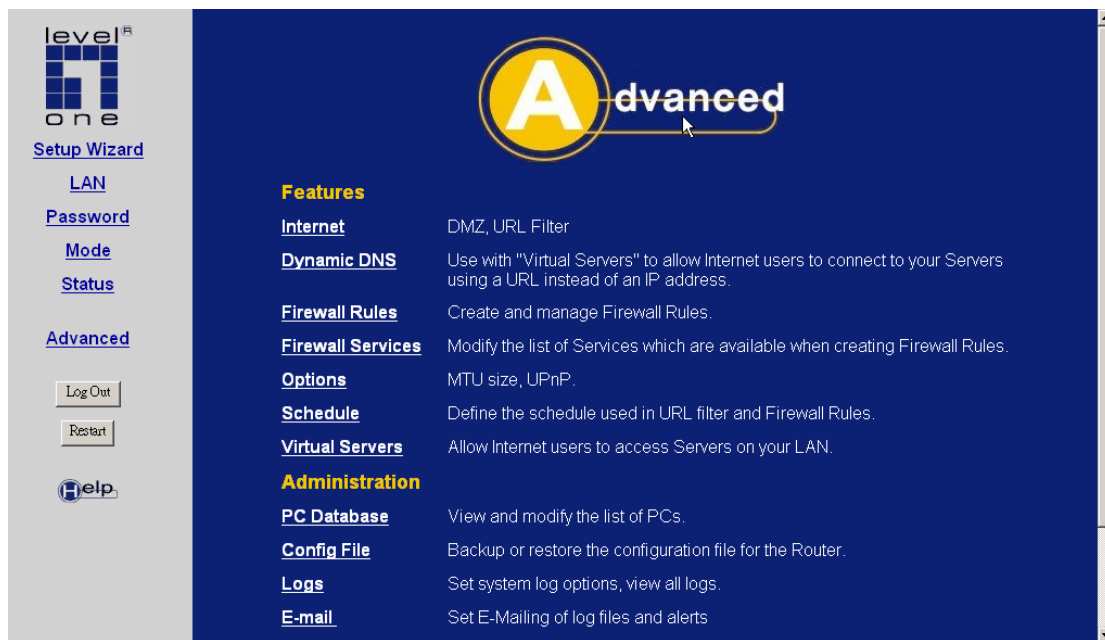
level®
one

Setup Wizard
LAN
Password
Mode
Status

Advanced

Log Out
Restart

Help

Advanced

Features

| | |
|---|---|
| Internet | DMZ, URL Filter |
| Dynamic DNS | Use with "Virtual Servers" to allow Internet users to connect to your Servers using a URL instead of an IP address. |
| Firewall Rules | Create and manage Firewall Rules. |
| Firewall Services | Modify the list of Services which are available when creating Firewall Rules. |
| Options | MTU size, UPnP. |
| Schedule | Define the schedule used in URL filter and Firewall Rules. |
| Virtual Servers | Allow Internet users to access Servers on your LAN. |

Administration

| | |
|---|---|
| PC Database | View and modify the list of PCs. |
| Config File | Backup or restore the configuration file for the Router. |
| Logs | Set system log options, view all logs. |
| E-mail | Set E-Mailing of log files and alerts |